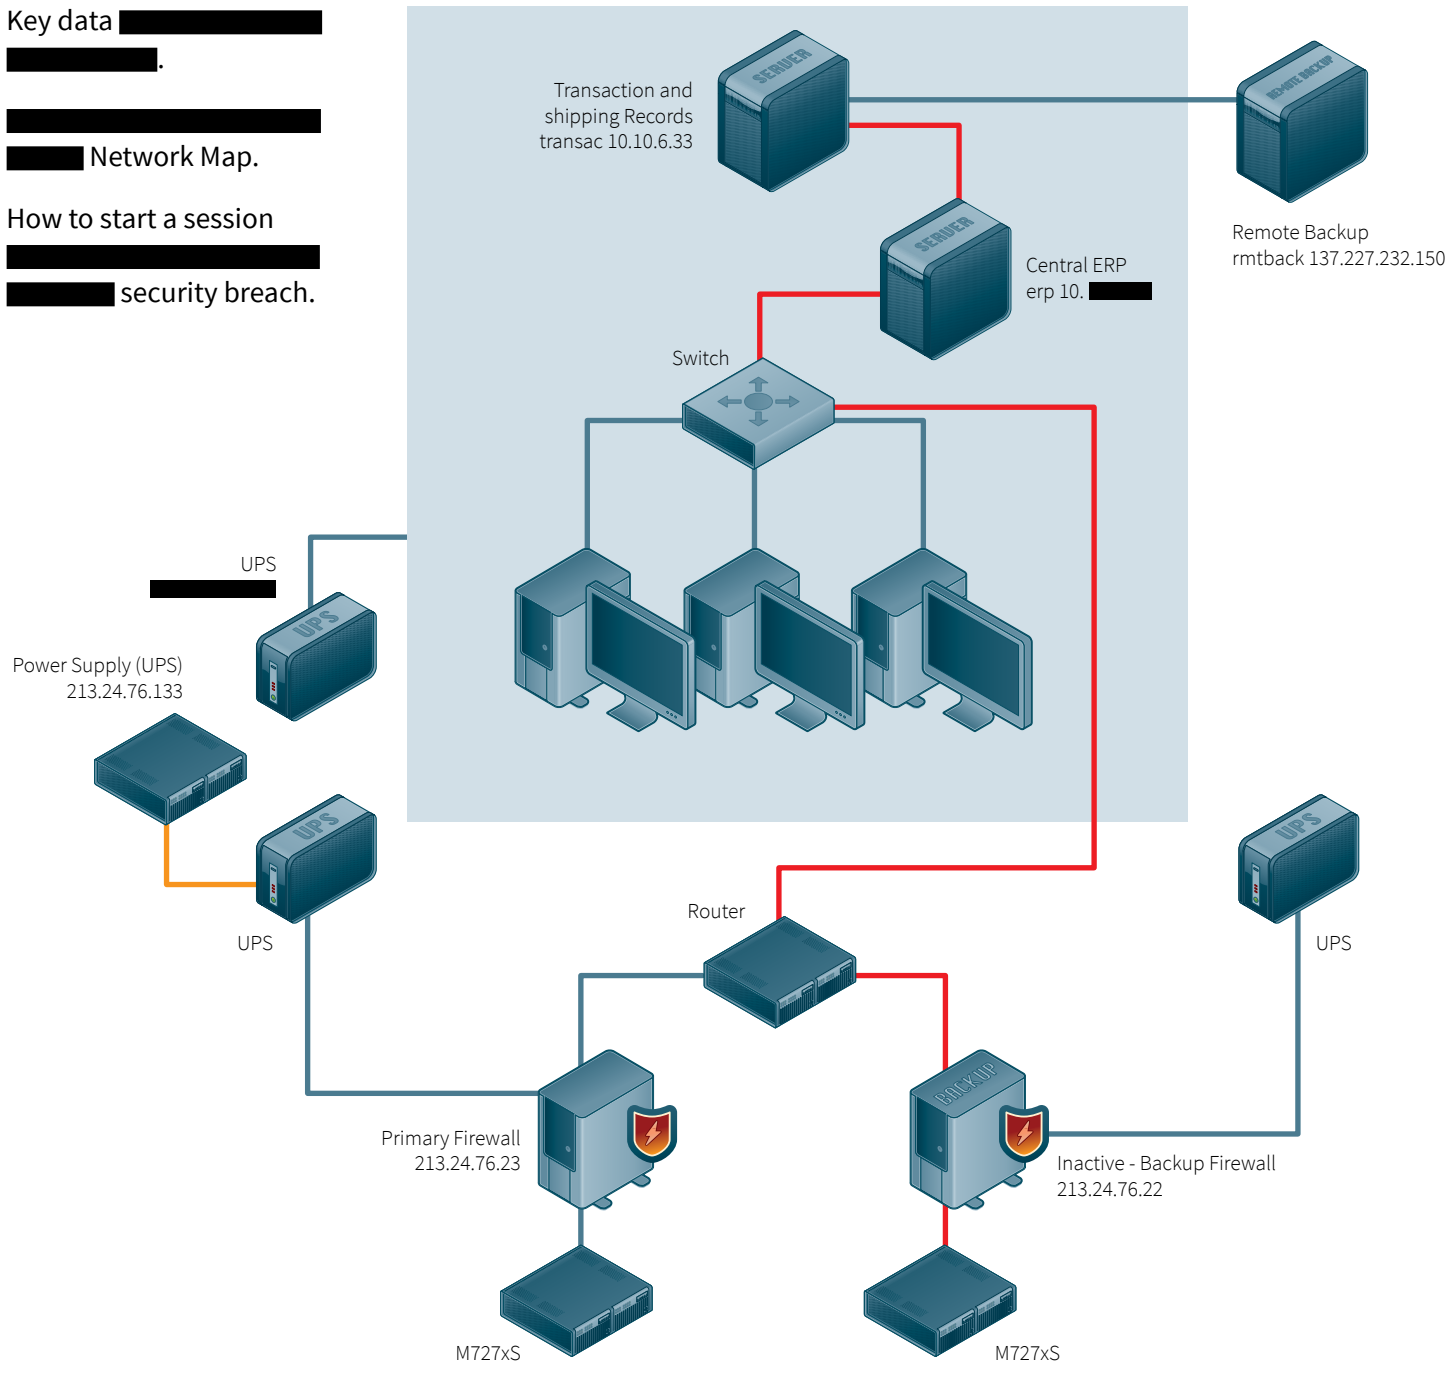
Key data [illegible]
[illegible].

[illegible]
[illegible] Network Map.

How to start a session
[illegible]
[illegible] security breach.

SERVER
Transaction and shipping Records transac 10.10.6.33

REMOTE BACKUP
Remote Backup rmtback 137.227.232.150

SERVER
Central ERP erp 10. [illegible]

Switch

UPS
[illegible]

UPS

Power Supply (UPS) 213.24.76.133

UPS

UPS

UPS

UPS

Router

Primary Firewall 213.24.76.23

BACKUP

Inactive - Backup Firewall 213.24.76.22

M727xS

M727xS